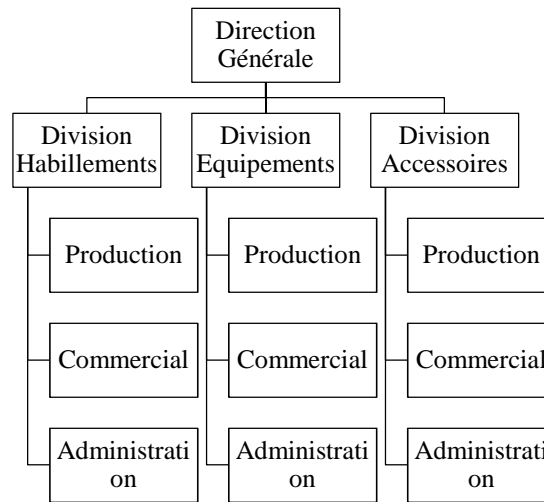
Direction Générale

Division Habillements

Production

Commercial

Administrati on

Division Equipements

Production

Commercial

Administrati on

Division Accessoires

Production

Commercial

Administrati on